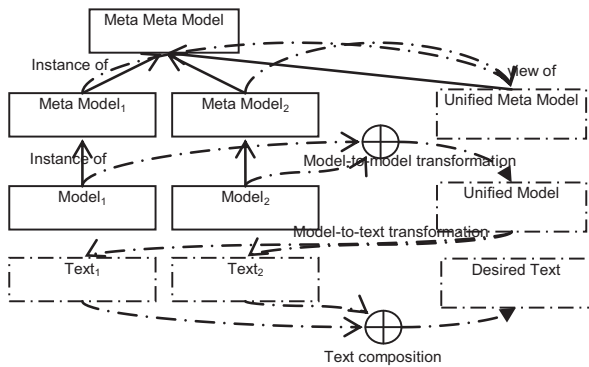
Meta Meta Model

Instance of

View of

Meta Model$_1$

Meta Model$_2$

Unified Meta Model

Instance of

Model-to-model transformation

Model$_1$

Model$_2$

Unified Model

Model-to-text transformation

Text$_1$

Text$_2$

Desired Text

Text composition